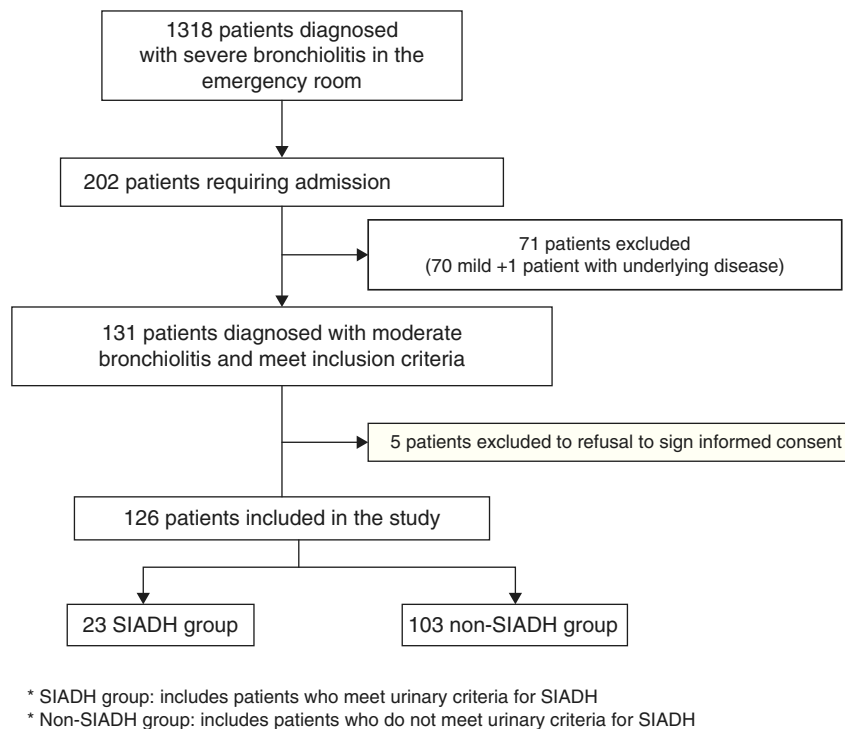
1318 patients diagnosed with severe bronchiolitis in the emergency room

202 patients requiring admission

71 patients excluded (70 mild +1 patient with underlying disease)

131 patients diagnosed with moderate bronchiolitis and meet inclusion criteria

5 patients excluded to refusal to sign informed consent

126 patients included in the study

23 SIADH group

103 non-SIADH group

* SIADH group: includes patients who meet urinary criteria for SIADH
* Non-SIADH group: includes patients who do not meet urinary criteria for SIADH